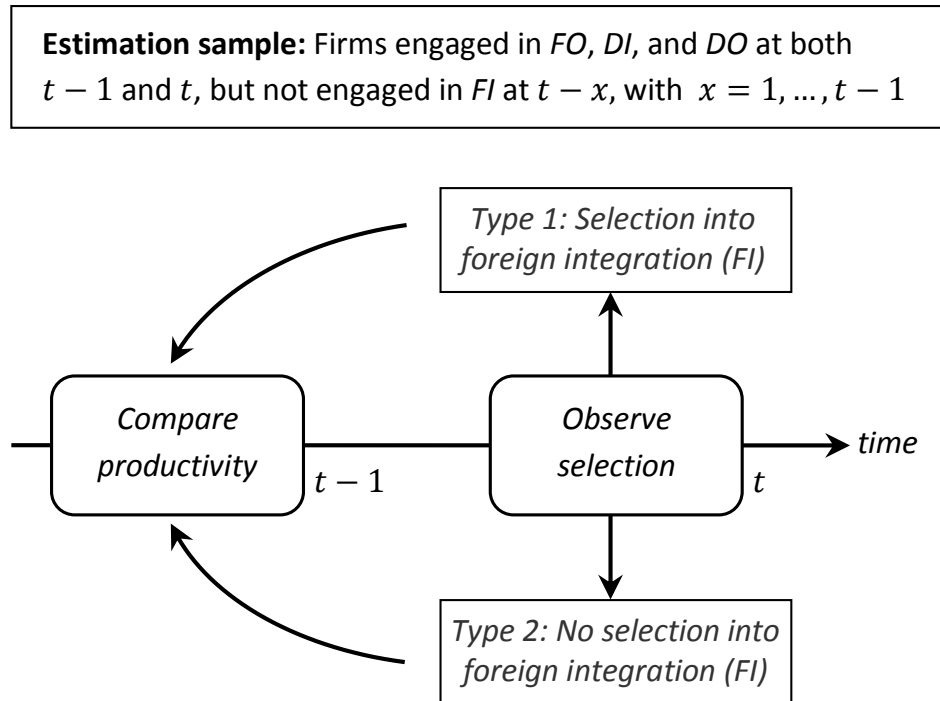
**Estimation sample:** Firms engaged in *FO*, *DI*, and *DO* at both $t-1$ and $t$, but not engaged in *FI* at $t-x$, with $x=1,\dots,t-1$

*Type 1: Selection into foreign integration (FI)*

*Compare productivity*

$t-1$

*Observe selection*

$t$

*time*

*Type 2: No selection into foreign integration (FI)*